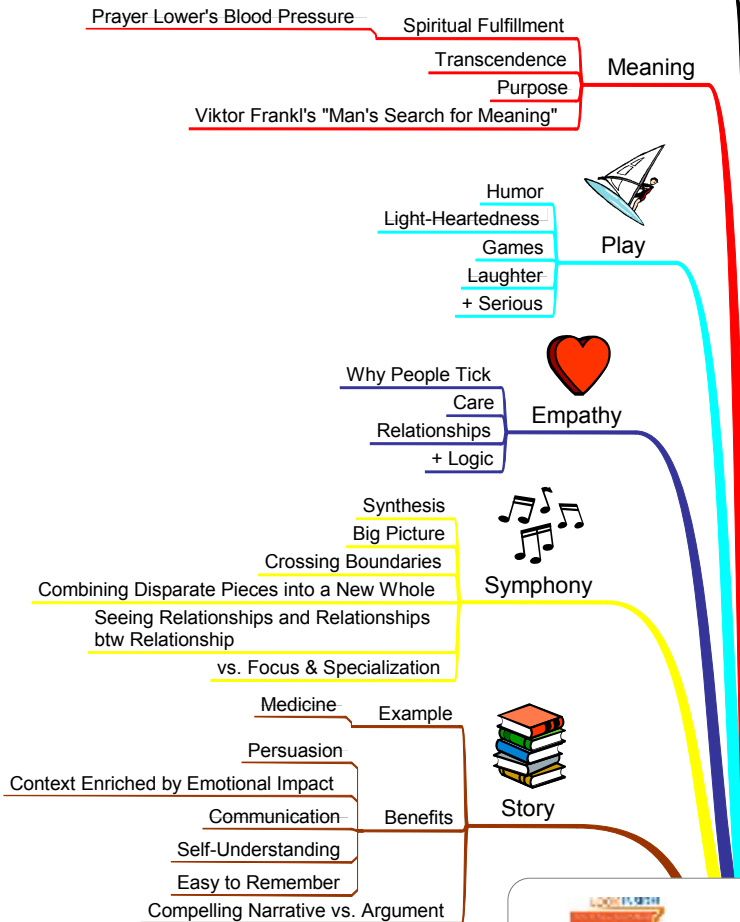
Prayer Lower's Blood Pressure
Spiritual Fulfillment
Transcendence
Purpose
Viktor Frankl's "Man's Search for Meaning"
Meaning

Humor
Light-Heartedness
Games
Laughter
+ Serious
Play

Why People Tick
Care
Relationships
+ Logic
Empathy

Synthesis
Big Picture
Crossing Boundaries
Combining Disparate Pieces into a New Whole
Seeing Relationships and Relationships btw Relationship
vs. Focus & Specialization
Symphony

Medicine
Example
Persuasion
Context Enriched by Emotional Impact
Communication
Self-Understanding
Easy to Remember
Benefits
Compelling Narrative vs. Argument
Story

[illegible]